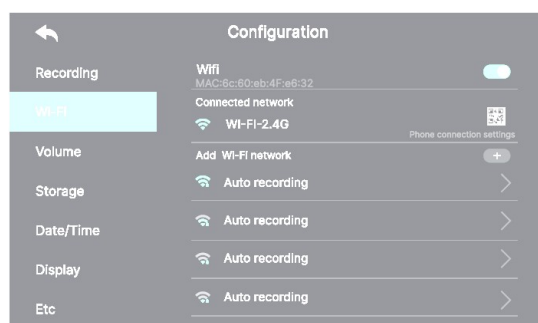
Configuration

Recording
Wi-Fi
Volume
Storage
Date/Time
Display
Etc

Wifi
MAC:6c:60:eb:4F:e6:32

Connected network
WI-FI-2.4G
Phone connection settings

Add Wi-Fi network
+

Auto recording
Auto recording
Auto recording
Auto recording